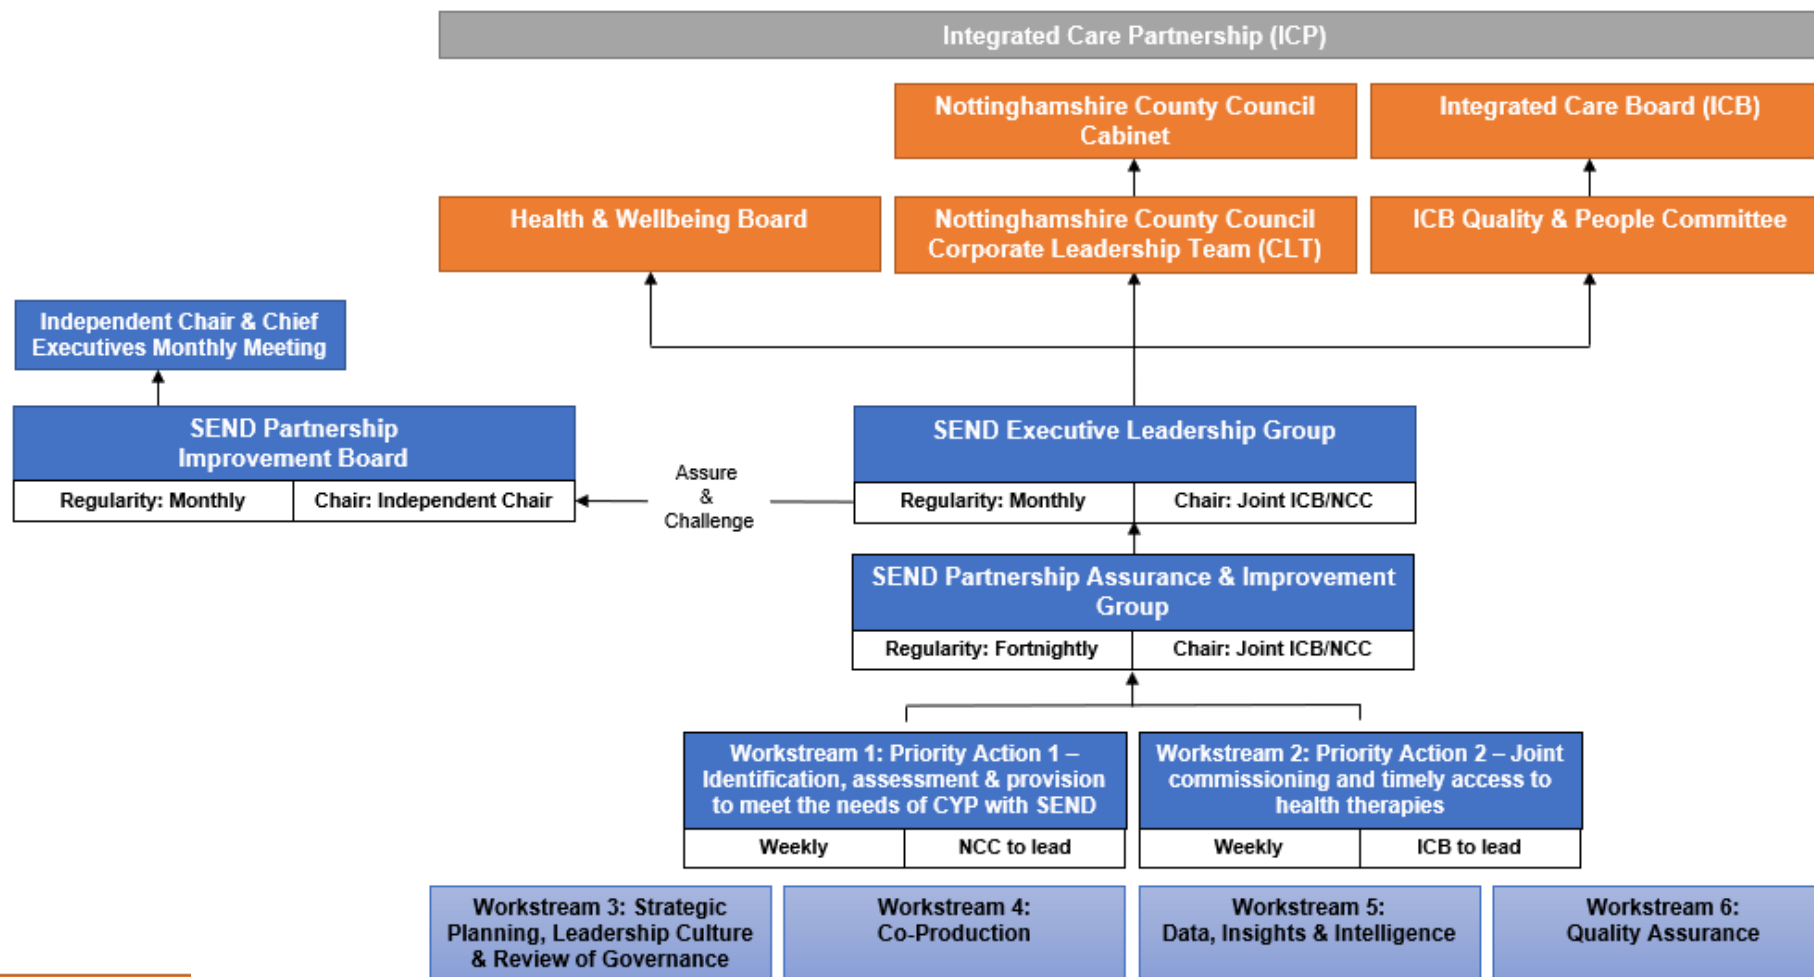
Integrated Care Partnership (ICP)

Nottinghamshire County Council Cabinet

Integrated Care Board (ICB)

Health & Wellbeing Board

Nottinghamshire County Council Corporate Leadership Team (CLT)

ICB Quality & People Committee

Independent Chair & Chief Executives Monthly Meeting

SEND Partnership Improvement Board

| Regularity: Monthly | Chair: Independent Chair |
|---|---|

Assure & Challenge

SEND Executive Leadership Group

| Regularity: Monthly | Chair: Joint ICB/NCC |
|---|---|

SEND Partnership Assurance & Improvement Group

| Regularity: Fortnightly | Chair: Joint ICB/NCC |
|---|---|

Workstream 1: Priority Action 1 – Identification, assessment & provision to meet the needs of CYP with SEND

| Weekly | NCC to lead |
|---|---|

Workstream 2: Priority Action 2 – Joint commissioning and timely access to health therapies

| Weekly | ICB to lead |
|---|---|

Workstream 3: Strategic Planning, Leadership Culture & Review of Governance

Workstream 4: Co-Production

Workstream 5: Data, Insights & Intelligence

Workstream 6: Quality Assurance